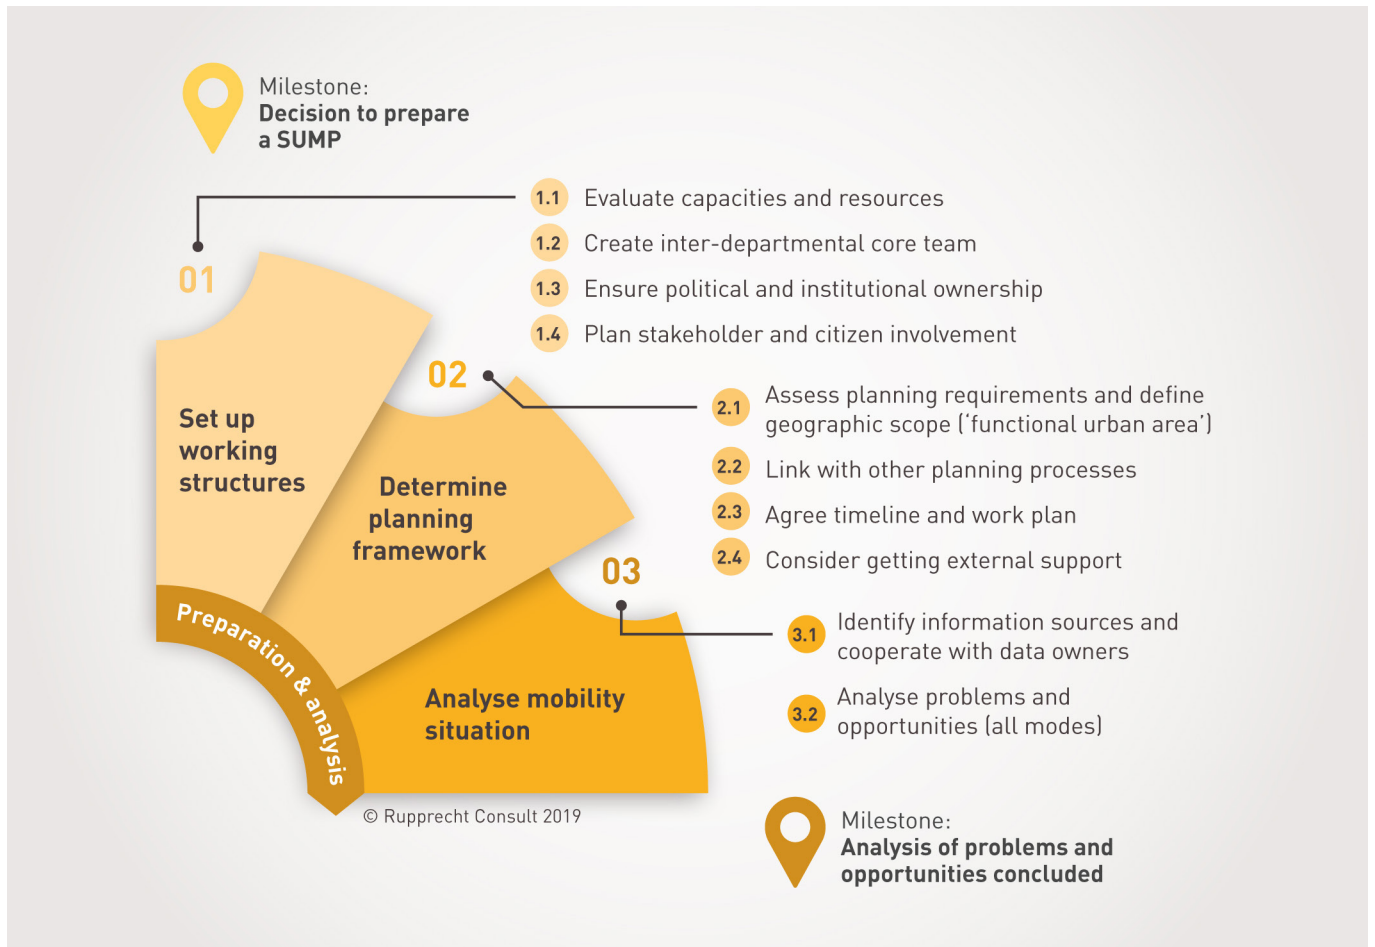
Milestone:
**Decision to prepare a SUMP**

01

1.1 Evaluate capacities and resources

1.2 Create inter-departmental core team

1.3 Ensure political and institutional ownership

1.4 Plan stakeholder and citizen involvement

Set up working structures

02

Determine planning framework

2.1 Assess planning requirements and define geographic scope ('functional urban area')

2.2 Link with other planning processes

2.3 Agree timeline and work plan

2.4 Consider getting external support

03

Analyse mobility situation

3.1 Identify information sources and cooperate with data owners

3.2 Analyse problems and opportunities (all modes)

Preparation & analysis

© Rupprecht Consult 2019

Milestone:
**Analysis of problems and opportunities concluded**